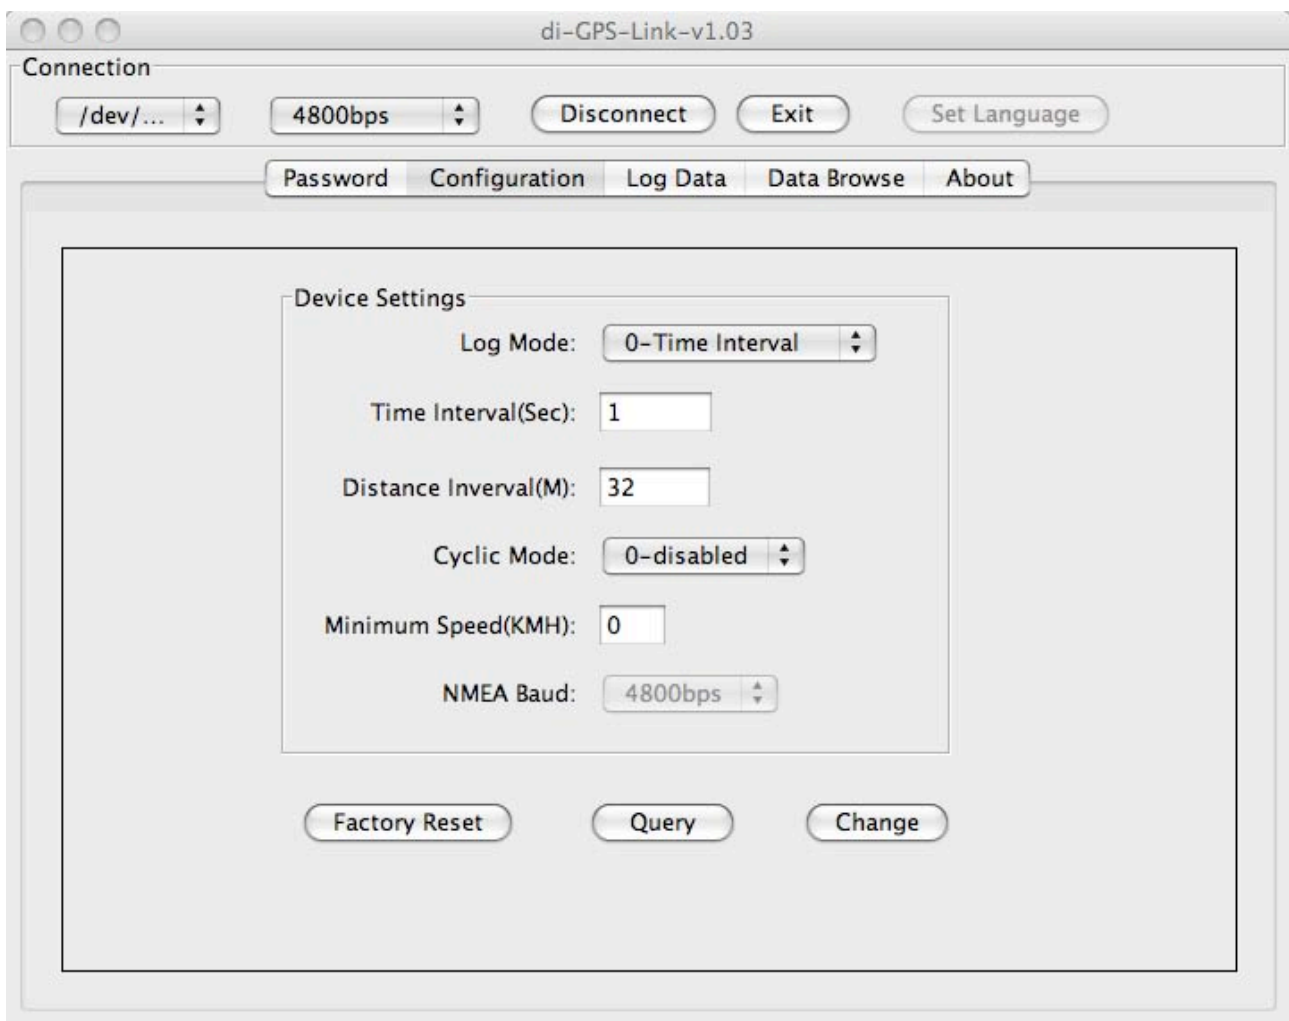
di-GPS-Link-v1.03

Connection

/dev/...

4800bps

Disconnect

Exit

Set Language

Password

Configuration

Log Data

Data Browse

About

Device Settings

Log Mode: 0-Time Interval

Time Interval(Sec): 1

Distance Inverval(M): 32

Cyclic Mode: 0-disabled

Minimum Speed(KMH): 0

NMEA Baud: 4800bps

Factory Reset

Query

Change